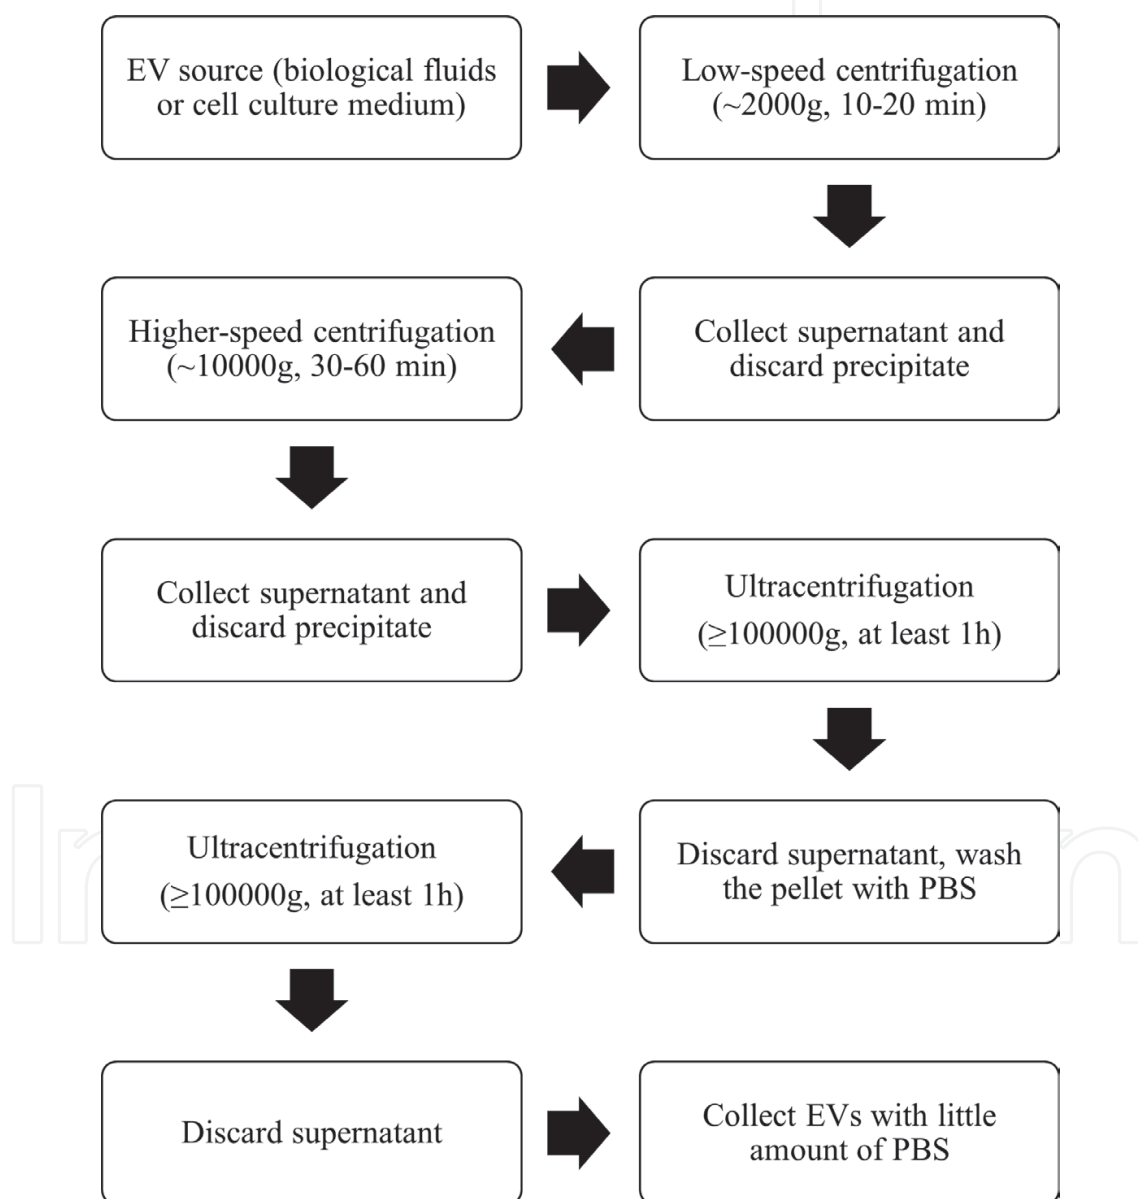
EV source (biological fluids or cell culture medium)

Low-speed centrifugation (~2000g, 10-20 min)

Collect supernatant and discard precipitate

Higher-speed centrifugation (~10000g, 30-60 min)

Collect supernatant and discard precipitate

Ultracentrifugation ($\geq$100000g, at least 1h)

Discard supernatant, wash the pellet with PBS

Ultracentrifugation ($\geq$100000g, at least 1h)

Discard supernatant

Collect EVs with little amount of PBS